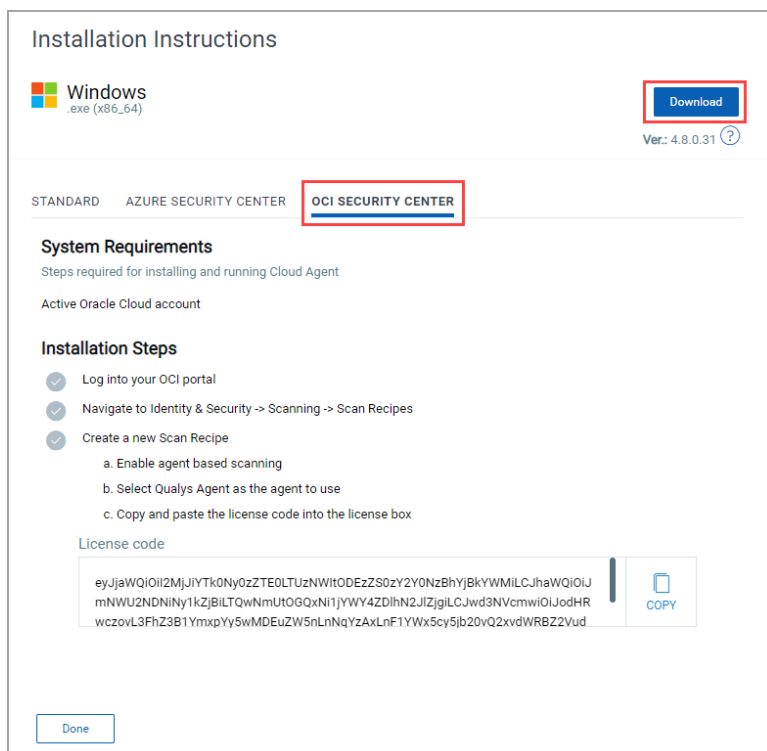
Installation Instructions

Windows
.exe (x86_64)

Download

Ver.: 4.8.0.31 ?

STANDARD
AZURE SECURITY CENTER
OCI SECURITY CENTER

System Requirements

Steps required for installing and running Cloud Agent

Active Oracle Cloud account

Installation Steps

Log into your OCI portal

Navigate to Identity & Security -> Scanning -> Scan Recipes

Create a new Scan Recipe

a. Enable agent based scanning

b. Select Qualys Agent as the agent to use

c. Copy and paste the license code into the license box

License code

eyJjaWQiOiI2MjJiYTk0Ny0zZTE0LTUzNWItODEzZS0zY2Y0NzBhYjBkYWMiLCJhaWQiOiJmNWU2NDNiNy1kZjBiLTQwNmUtOGQxNi1jYWY4ZDlhN2JlZjgiLCJwd3NVcmwiOiJodHRwczovL3FhZ3B1YmxpYy5wMDEuZW5nLnNqYzAxLnF1YWx5cy5jb20vQ2xvdWRBZ2Vud

COPY

Done